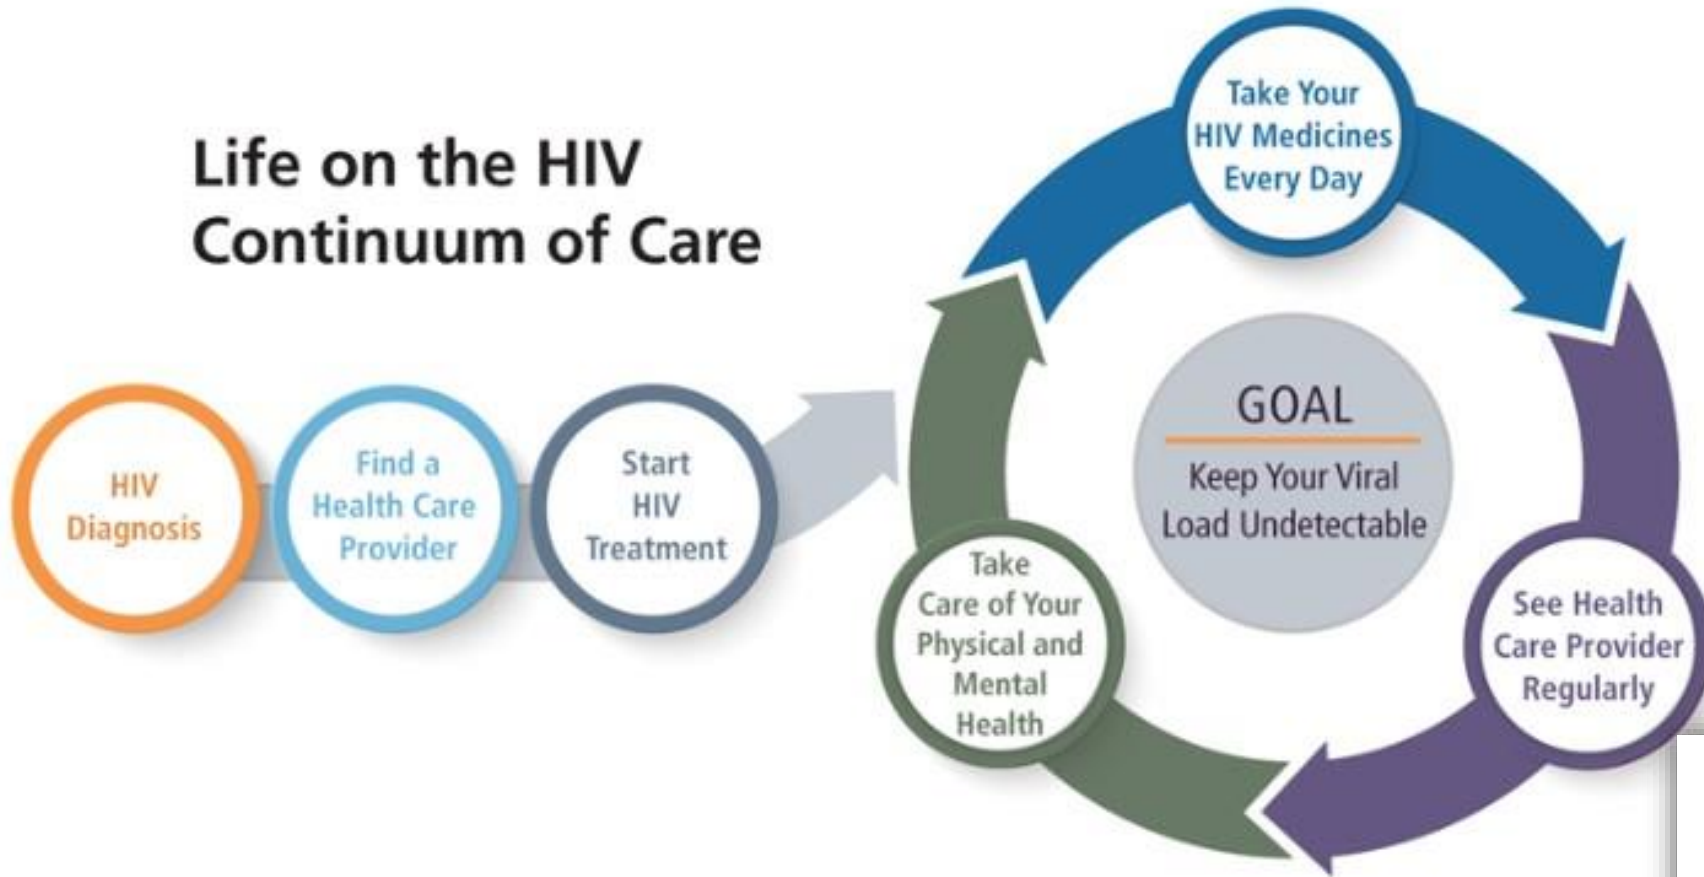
Life on the HIV Continuum of Care

HIV Diagnosis

Find a Health Care Provider

Start HIV Treatment

Take Your HIV Medicines Every Day

GOAL

Keep Your Viral Load Undetectable

See Health Care Provider Regularly

Take Care of Your Physical and Mental Health